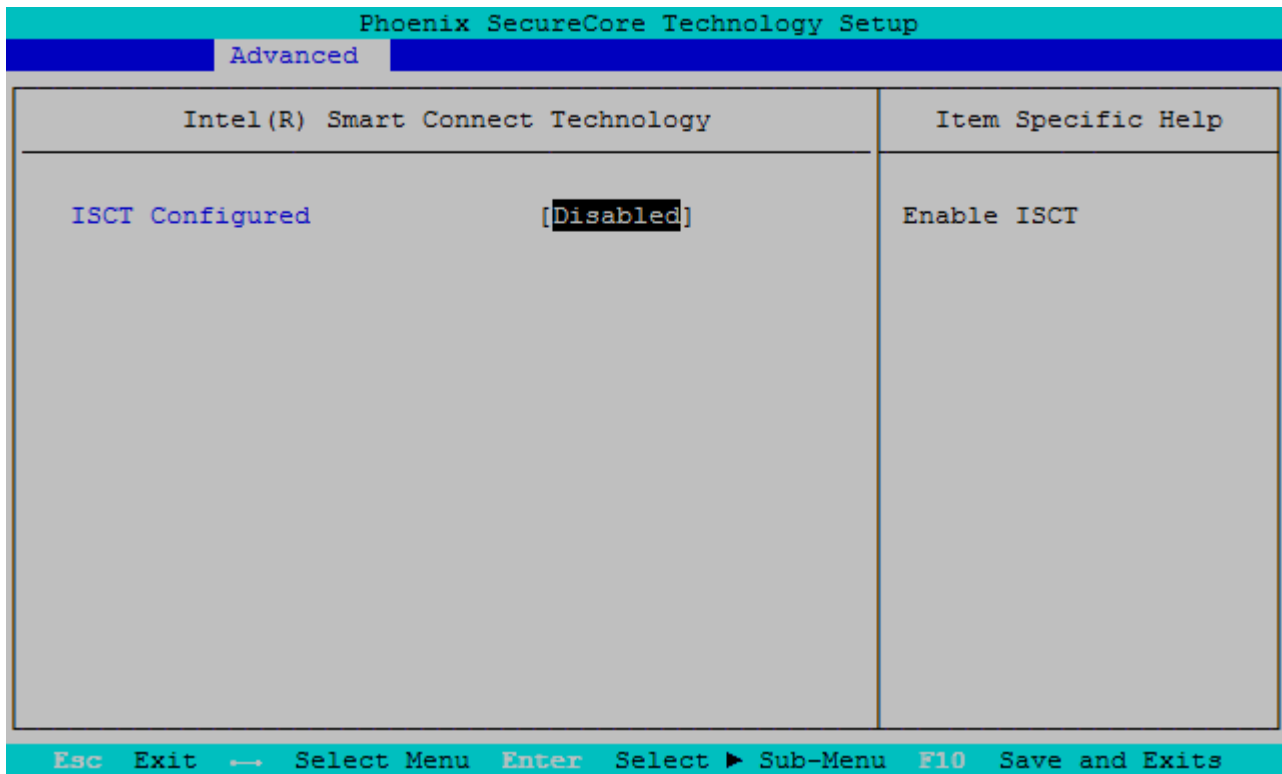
Phoenix SecureCore Technology Setup

Advanced

Intel(R) Smart Connect Technology

Item Specific Help

ISCT Configured [Disabled]

Enable ISCT

Esc Exit ←→ Select Menu Enter Select ► Sub-Menu F10 Save and Exits